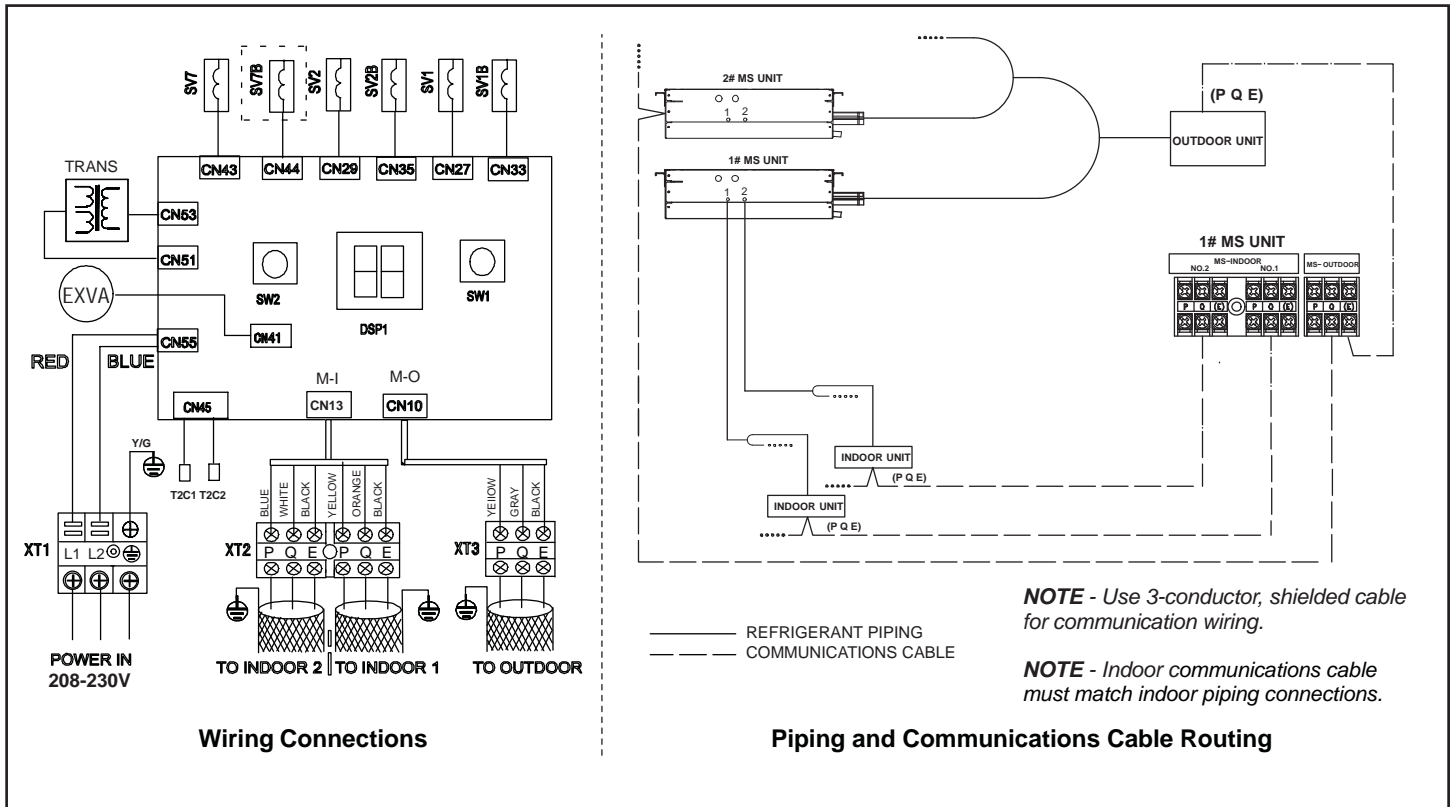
SV7
SV7B
SV2
SV2B
SV1
SV1B

CN43 CN44 CN29 CN35 CN27 CN33

TRANS

CN53

CN51

EXVA

SW2

DSP1

SW1

CN41

CN55

RED BLUE

CN45

M-I
CN13

M-O
CN10

Y/G

T2C1 T2C2

BLUE WHITE BLACK YELLOW ORANGE BLACK

YELLOW GRAY BLACK

XT1 L1 L2

XT2 P Q E P Q E

XT3 P Q E

POWER IN
208-230V

TO INDOOR 2 TO INDOOR 1

TO OUTDOOR

Wiring Connections

2# MS UNIT
1 2

1# MS UNIT
1 2

(P Q E)
OUTDOOR UNIT

1# MS UNIT
MS–INDOOR
NO.2 NO.1
MS– OUTDOOR
P Q E P Q E P Q E

INDOOR UNIT
(P Q E)

INDOOR UNIT
(P Q E)

REFRIGERANT PIPING
COMMUNICATIONS CABLE

NOTE - Use 3-conductor, shielded cable for communication wiring.

NOTE - Indoor communications cable must match indoor piping connections.

Piping and Communications Cable Routing